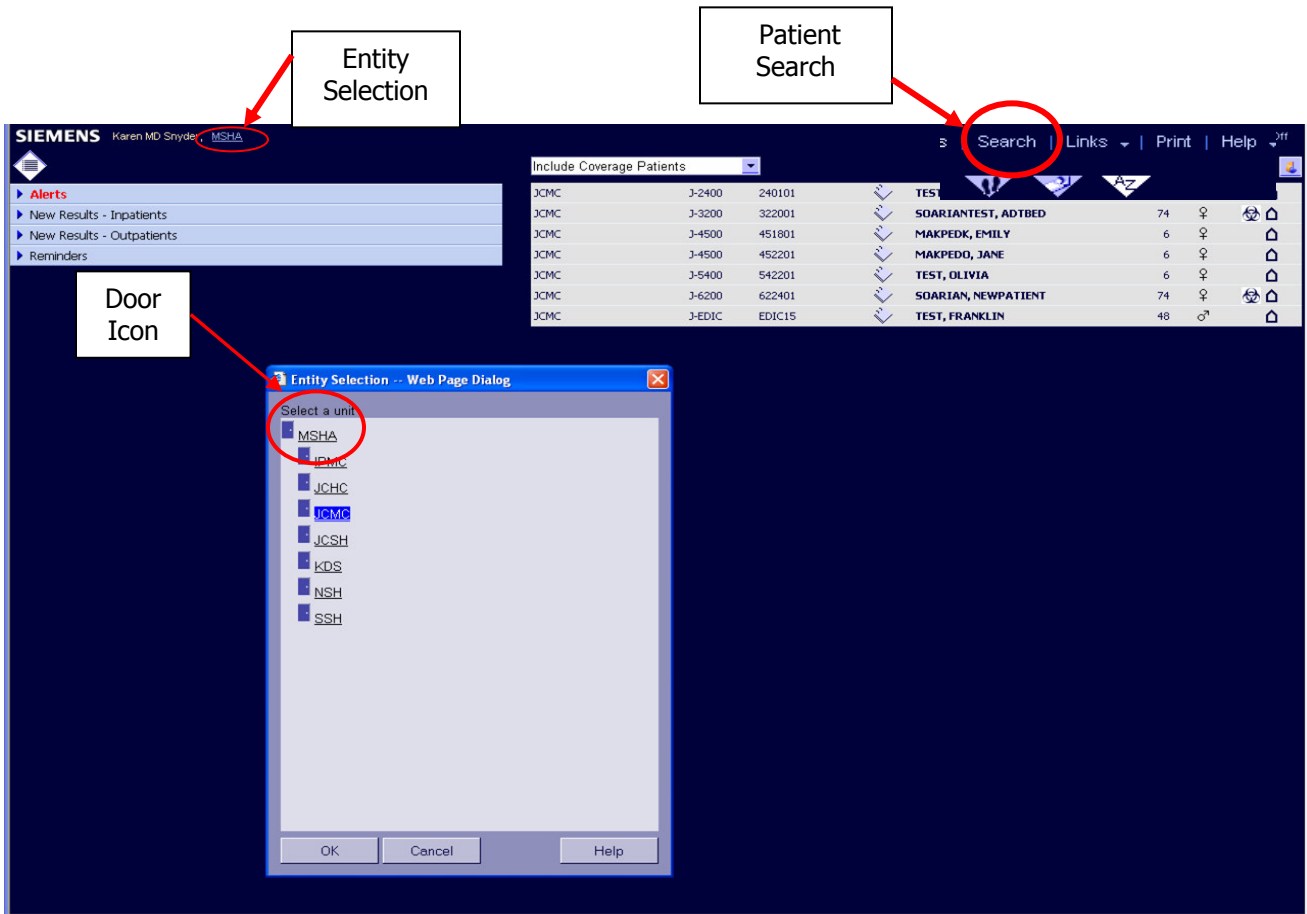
Entity Selection

Patient Search

SIEMENS Karen MD Snyder, MSHA

s | Search | Links | Print | Help Off

Include Coverage Patients

Alerts
New Results - Inpatients
New Results - Outpatients
Reminders

| | | | | | | |
|---|---|---|---|---|---|---|
| JCMC | J-2400 | 240101 | TEST | | | |
| JCMC | J-3200 | 322001 | SOARIANTEST, ADTBED | 74 | ♀ | |
| JCMC | J-4500 | 451801 | MAKPEDK, EMILY | 6 | ♀ | |
| JCMC | J-4500 | 452201 | MAKPEDO, JANE | 6 | ♀ | |
| JCMC | J-5400 | 542201 | TEST, OLIVIA | 6 | ♀ | |
| JCMC | J-6200 | 622401 | SOARIAN, NEWPATIENT | 74 | ♀ | |
| JCMC | J-EDIC | EDIC15 | TEST, FRANKLIN | 48 | ♂ | |

Door Icon

Entity Selection -- Web Page Dialog

Select a unit

MSHA
IPMC
JCHC
JCMC
JCSH
KDS
NSH
SSH

OK Cancel Help